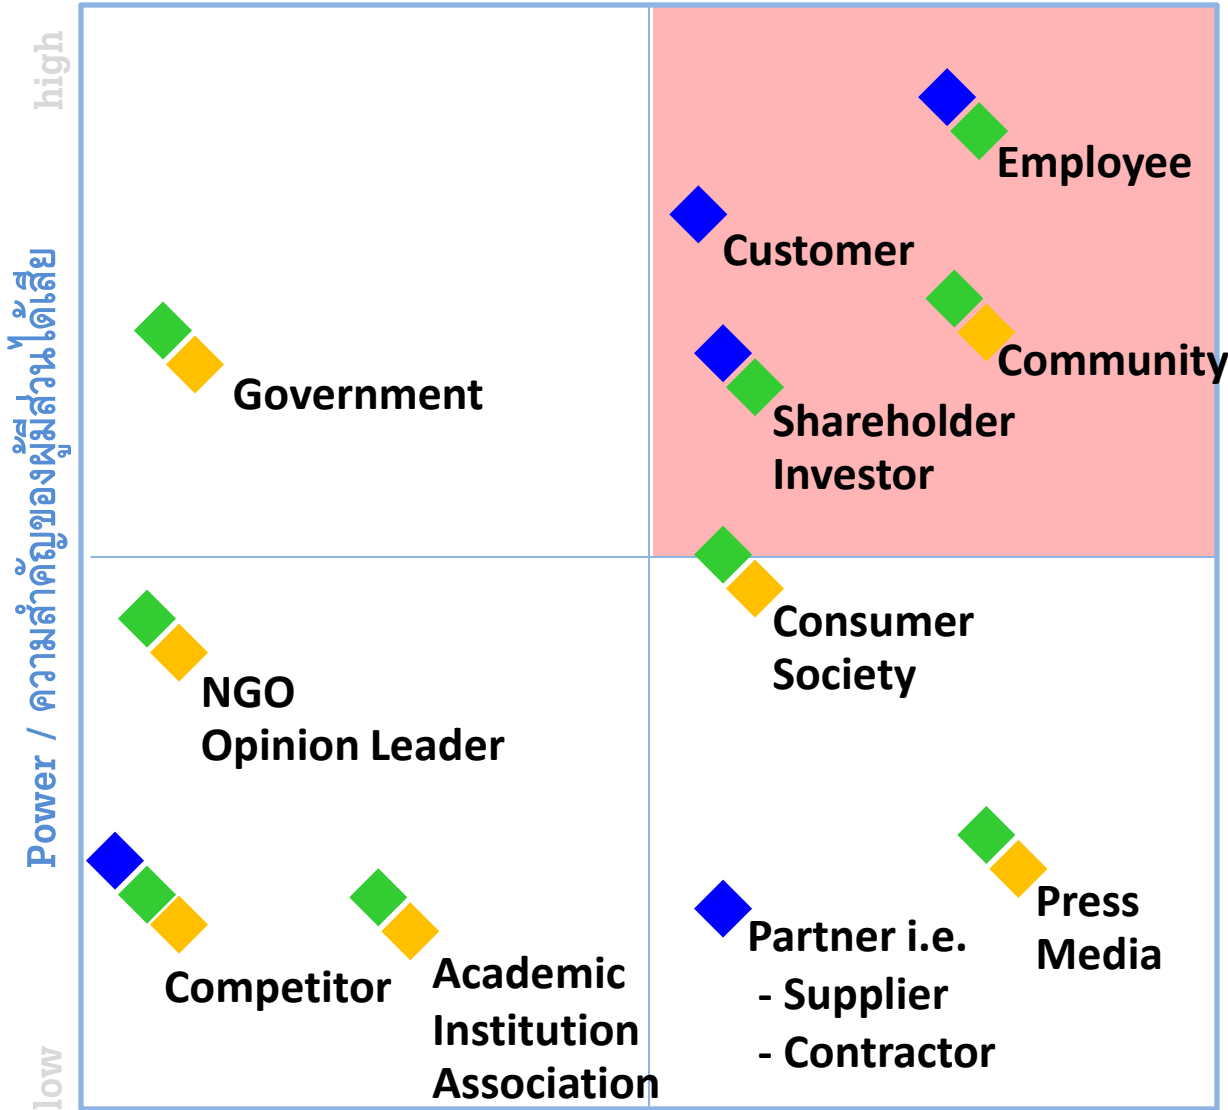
high

Power / ความสำคัญของผู้มีส่วนได้เสีย

low

Employee

Customer

Community

Shareholder
Investor

Government

Consumer
Society

NGO
Opinion Leader

Press
Media

Partner i.e.
- Supplier
- Contractor

Competitor

Academic
Institution
Association